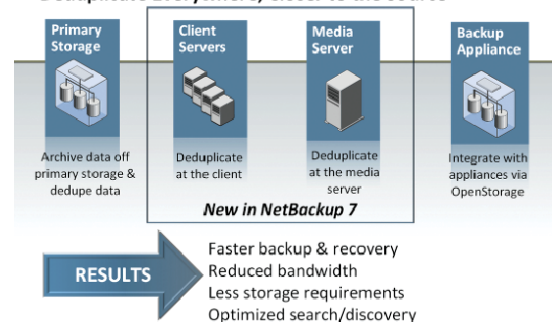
Deduplicate Everywhere, closer to the source

Primary Storage

Archive data off primary storage & dedupe data

Client Servers

Deduplicate at the client

Media Server

Deduplicate at the media server

New in NetBackup 7

Backup Appliance

Integrate with appliances via OpenStorage

RESULTS

Faster backup & recovery
Reduced bandwidth
Less storage requirements
Optimized search/discovery